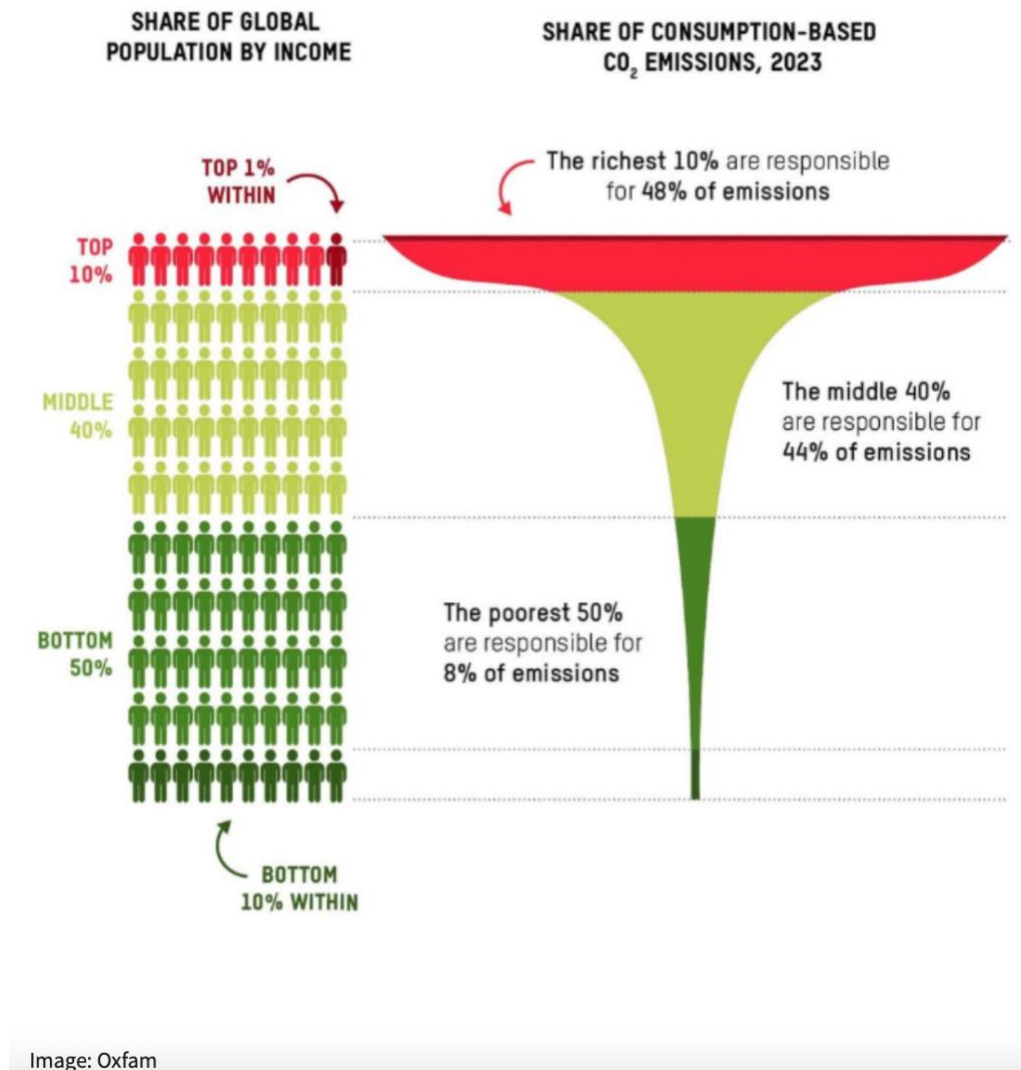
SHARE OF GLOBAL POPULATION BY INCOME

SHARE OF CONSUMPTION-BASED $CO_2$ EMISSIONS, 2023

TOP 1% WITHIN

The richest 10% are responsible for 48% of emissions

TOP 10%

MIDDLE 40%

The middle 40% are responsible for 44% of emissions

The poorest 50% are responsible for 8% of emissions

BOTTOM 50%

BOTTOM 10% WITHIN

Image: Oxfam